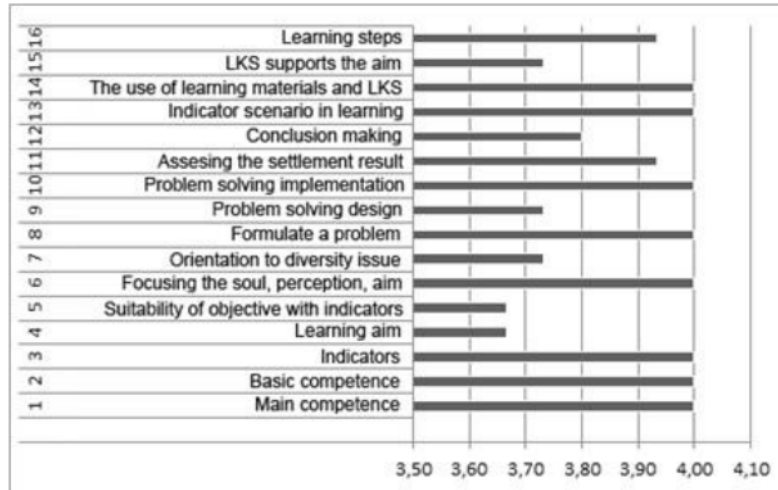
| No. | Item |
|---|---|
| 16 | Learning steps |
| 15 | LKS supports the aim |
| 14 | The use of learning materials and LKS |
| 13 | Indicator scenario in learning |
| 12 | Conclusion making |
| 11 | Assesing the settlement result |
| 10 | Problem solving implementation |
| 9 | Problem solving design |
| 8 | Formulate a problem |
| 7 | Orientation to diversity issue |
| 6 | Focusing the soul, perception, aim |
| 5 | Suitability of objective with indicators |
| 4 | Learning aim |
| 3 | Indicators |
| 2 | Basic competence |
| 1 | Main competence |

3,50 3,60 3,70 3,80 3,90 4,00 4,10